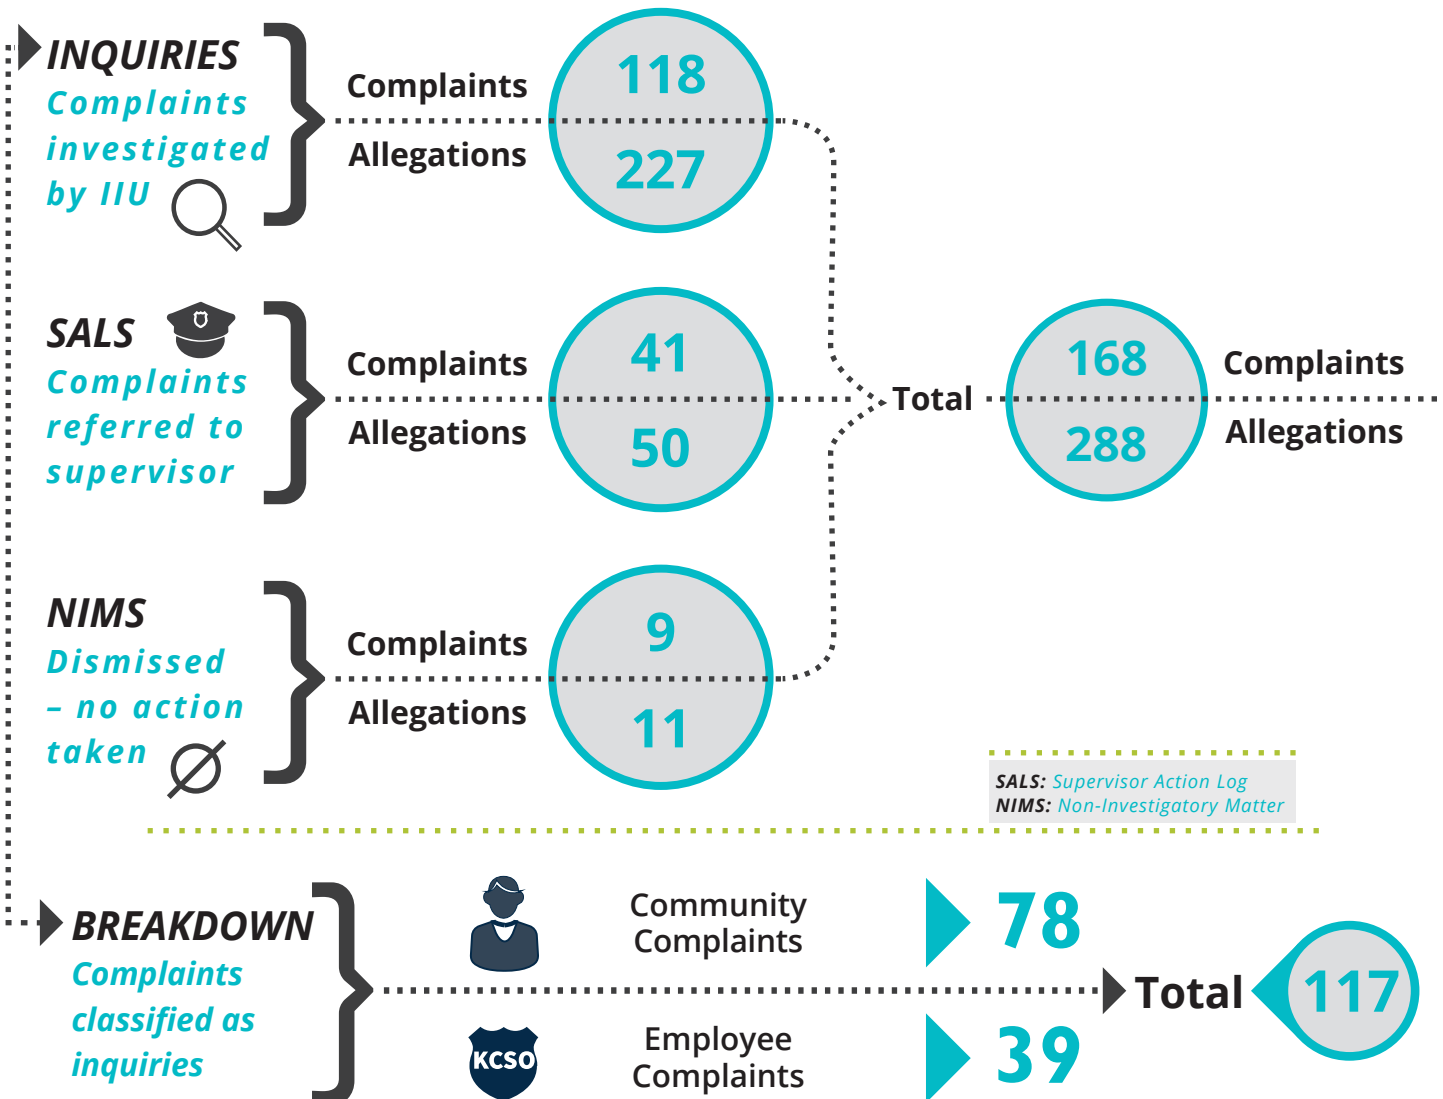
INQUIRIES
Complaints investigated by IIU

Complaints 118
Allegations 227

SALS
Complaints referred to supervisor

Complaints 41
Allegations 50

NIMS
Dismissed – no action taken

Complaints 9
Allegations 11

Total
168 Complaints
288 Allegations

SALS: Supervisor Action Log
NIMS: Non-Investigatory Matter

BREAKDOWN
Complaints classified as inquiries

Community Complaints 78
KCSO
Employee Complaints 39

Total 117